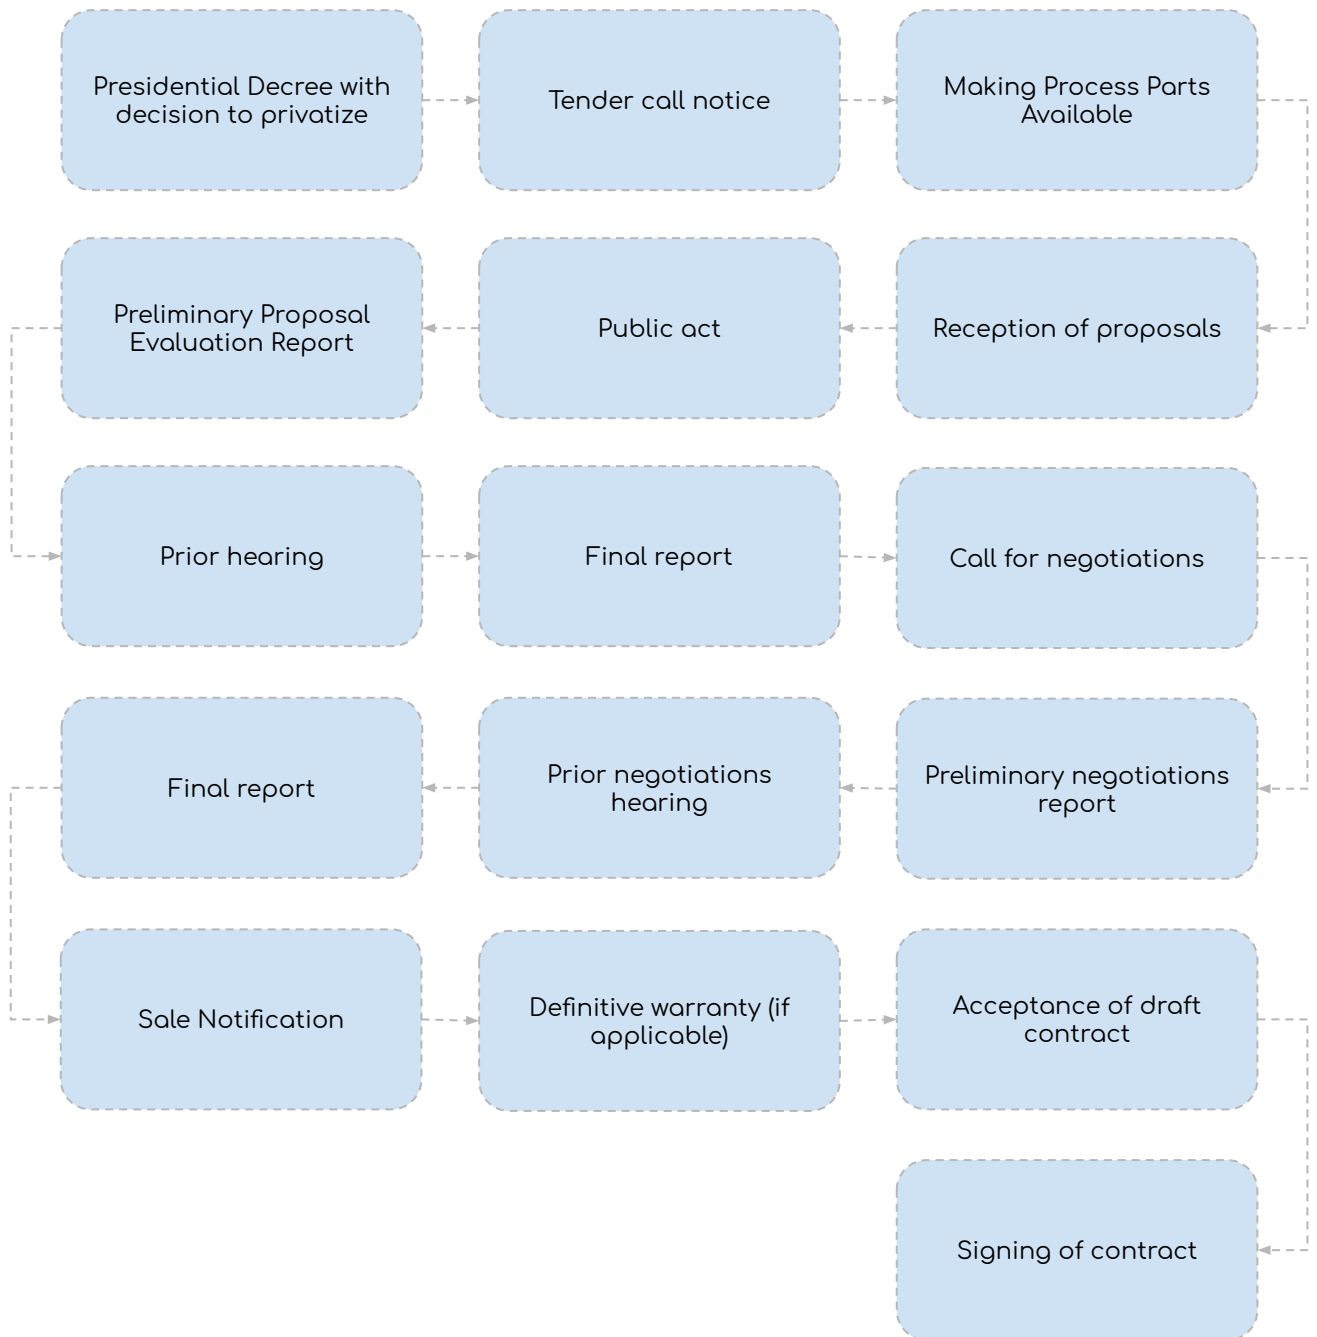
Presidential Decree with decision to privatize

Tender call notice

Making Process Parts Available

Reception of proposals

Public act

Preliminary Proposal Evaluation Report

Prior hearing

Final report

Call for negotiations

Preliminary negotiations report

Prior negotiations hearing

Final report

Sale Notification

Definitive warranty (if applicable)

Acceptance of draft contract

Signing of contract